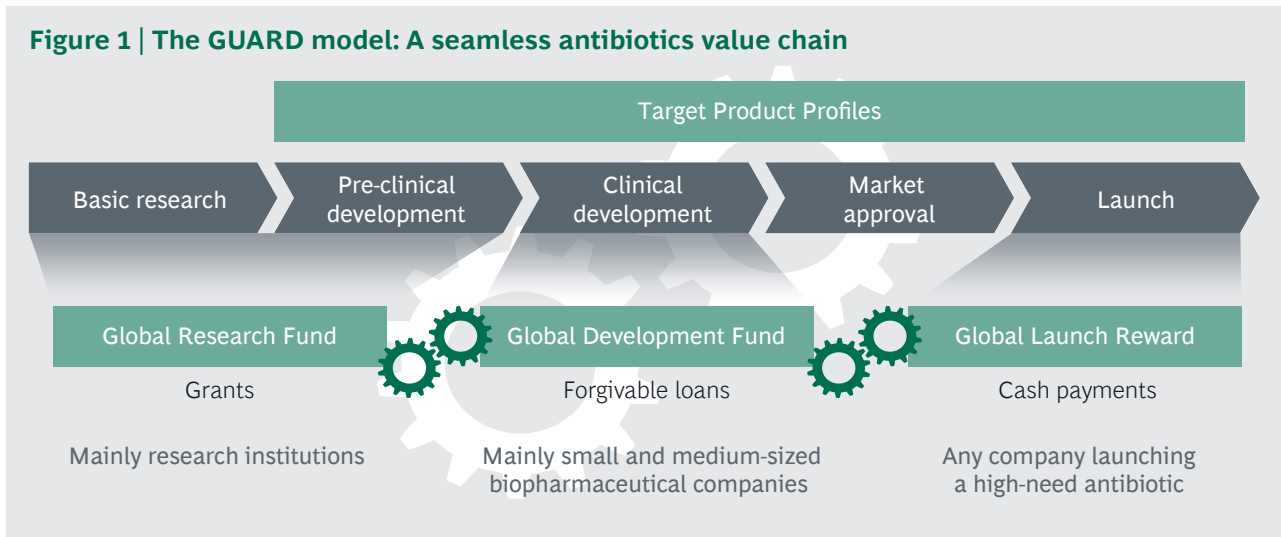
**Figure 1 | The GUARD model: A seamless antibiotics value chain**

Target Product Profiles

Basic research

Pre-clinical development

Clinical development

Market approval

Launch

Global Research Fund

Grants

Mainly research institutions

Global Development Fund

Forgivable loans

Mainly small and medium-sized biopharmaceutical companies

Global Launch Reward

Cash payments

Any company launching a high-need antibiotic